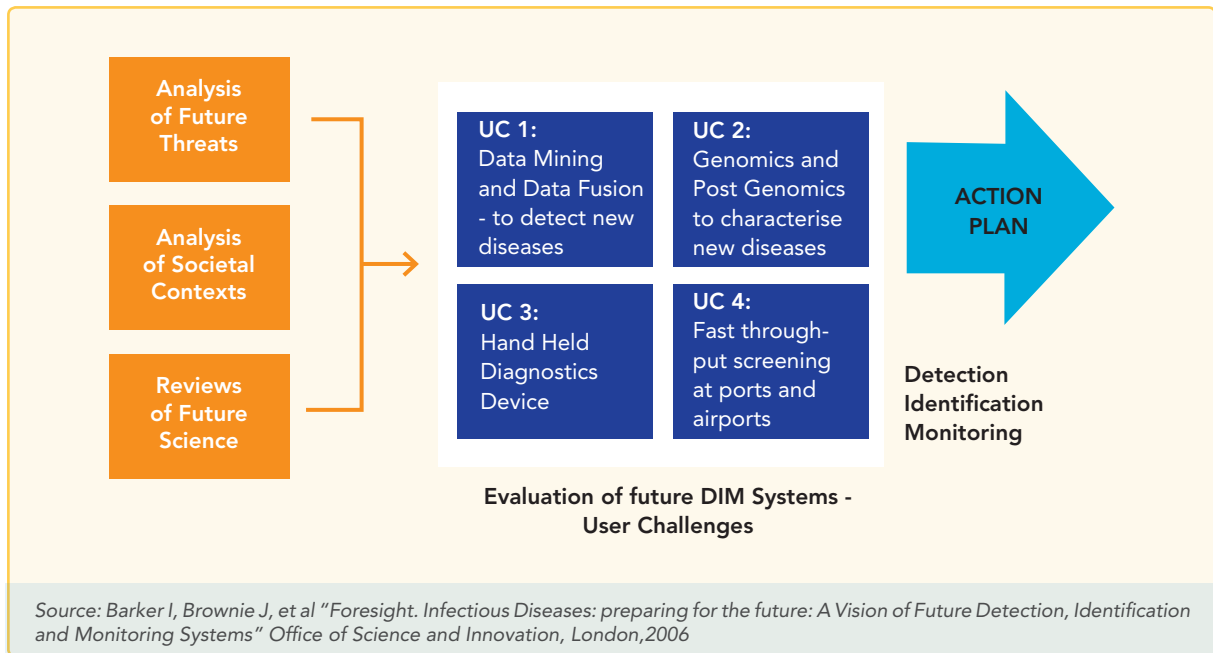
Analysis of Future Threats

Analysis of Societal Contexts

Reviews of Future Science

UC 1:
Data Mining and Data Fusion - to detect new diseases

UC 2:
Genomics and Post Genomics to characterise new diseases

UC 3:
Hand Held Diagnostics Device

UC 4:
Fast throughput screening at ports and airports

ACTION PLAN

Detection
Identification
Monitoring

Evaluation of future DIM Systems - User Challenges

Source: Barker I, Brownie J, et al "Foresight. Infectious Diseases: preparing for the future: A Vision of Future Detection, Identification and Monitoring Systems" Office of Science and Innovation, London,2006